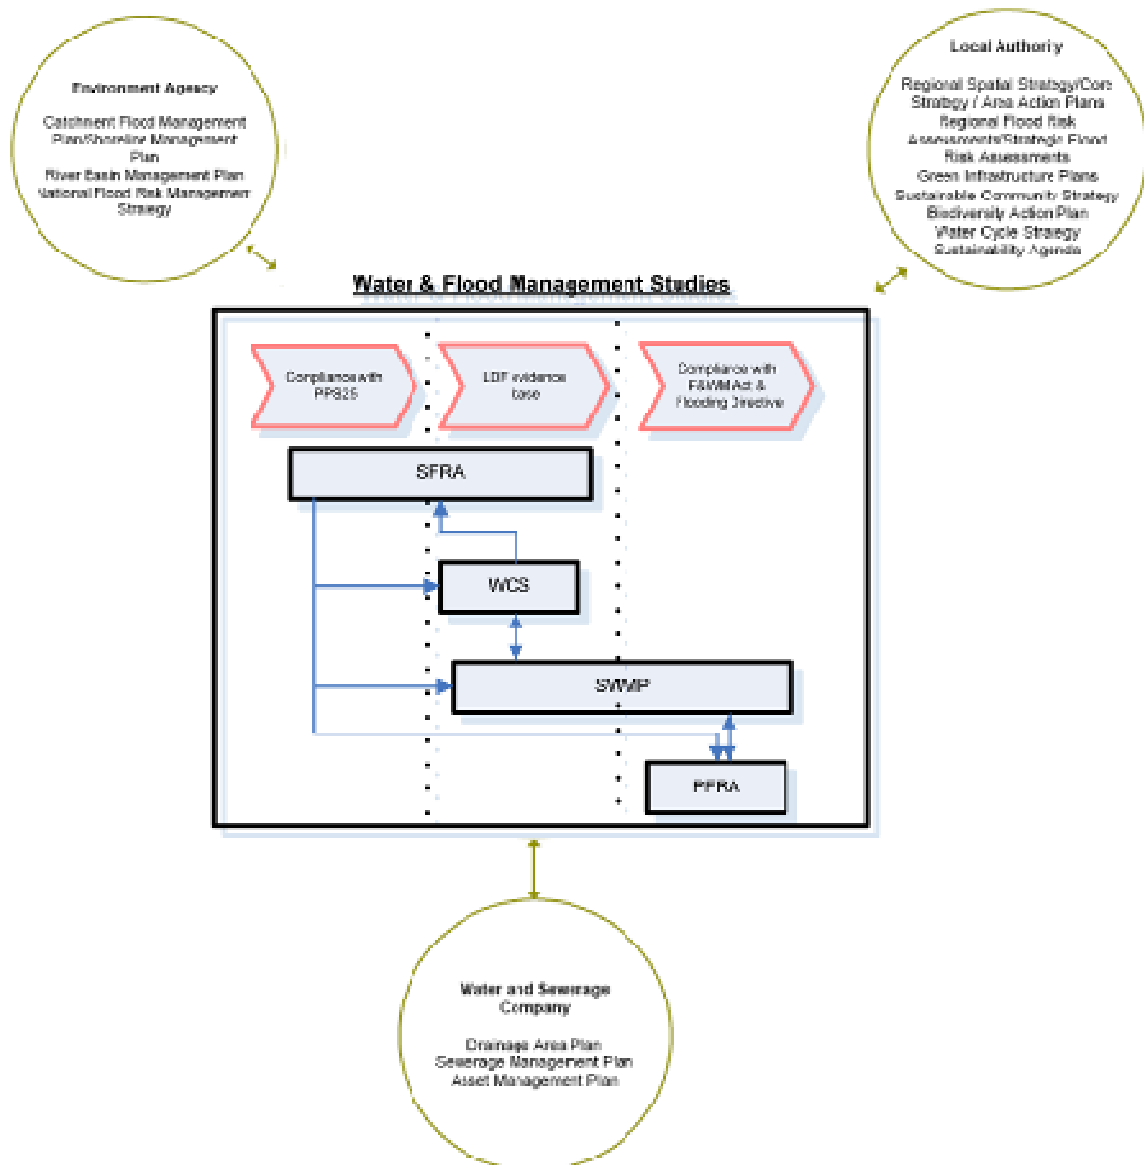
Environment Agency

Catchment Flood Management Plan/Shoreline Management Plan
River Basin Management Plan
National Flood Risk Management Strategy

Local Authority

Regional Spatial Strategy/Core Strategy / Area Action Plans
Regional Flood Risk Assessments/Strategic Flood Risk Assessments
Green Infrastructure Plans
Sustainable Community Strategy
Biodiversity Action Plan
Water Cycle Strategy
Sustainability Agenda

Water & Flood Management Studies

Compliance with PPS25

LDF evidence base

Compliance with F&WM Act & Flooding Directive

SFRA

WCS

SWMP

PFRA

Water and Sewerage Company

Drainage Area Plan
Sewerage Management Plan
Asset Management Plan